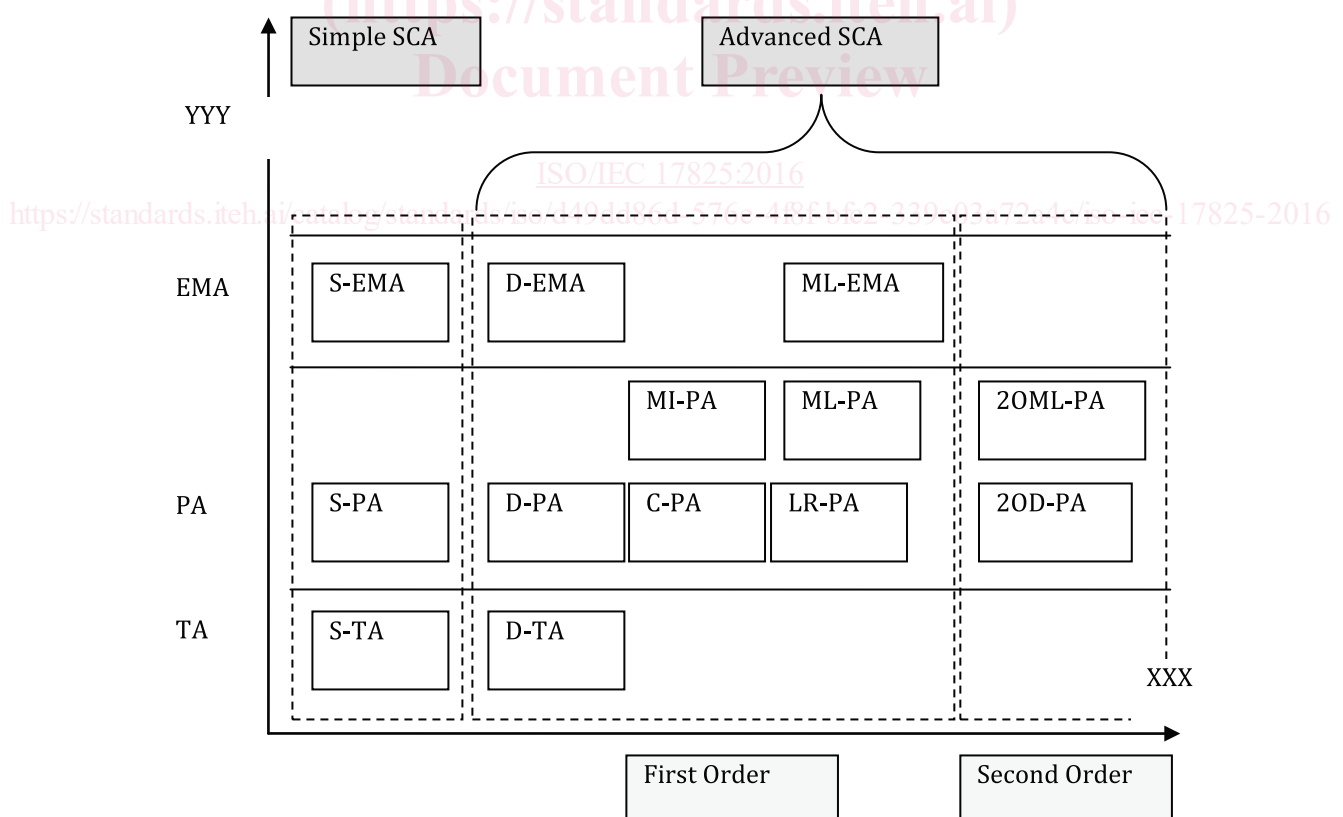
(https://standards.iteh.ai)
Document Preview

Simple SCA

Advanced SCA

YYY

ISO/IEC 17825:2016

https://standards.iteh.ai/catalog/standards/iso/d49dd861-576c-4f8f-bf63-339c93a72a4e/iso-iec-17825-2016

EMA

S-EMA

D-EMA

ML-EMA

MI-PA

ML-PA

2OML-PA

PA

S-PA

D-PA

C-PA

LR-PA

2OD-PA

TA

S-TA

D-TA

XXX

First Order

Second Order